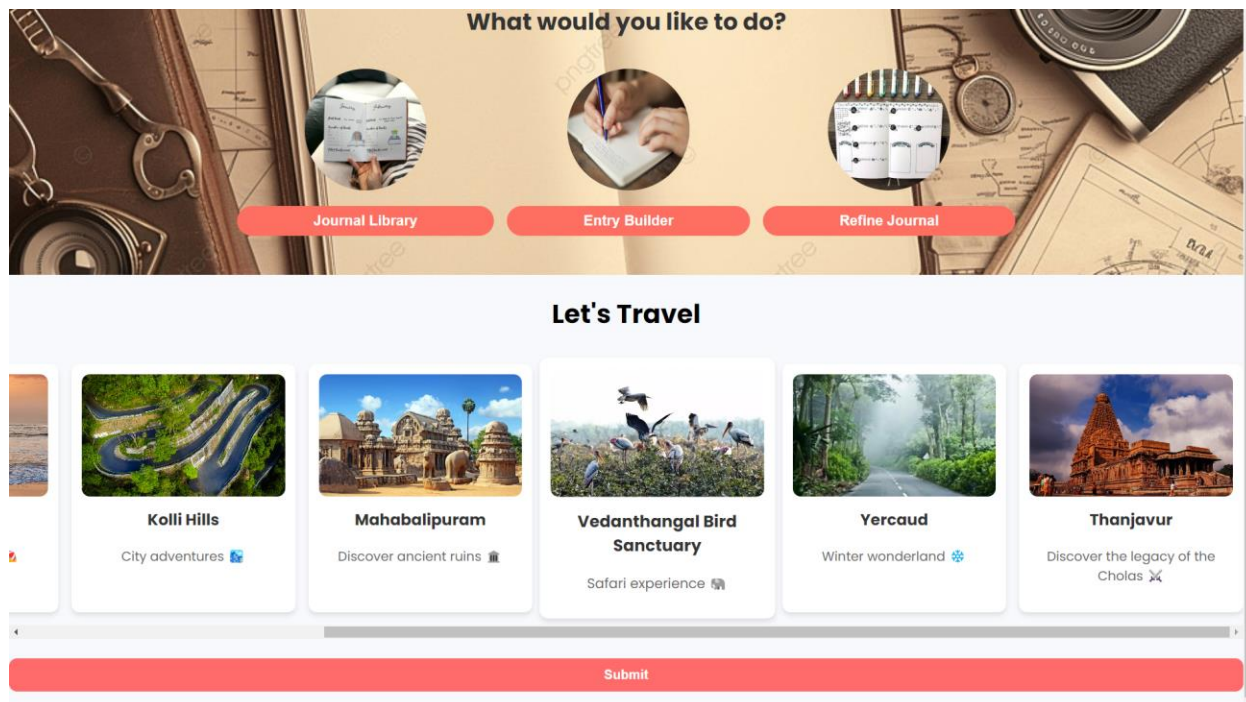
What would you like to do?

Journal Library

Entry Builder

Refine Journal

Let's Travel

Kolli Hills

City adventures 🏙️

Mahabalipuram

Discover ancient ruins 🏛️

Vedanthangal Bird Sanctuary

Safari experience 🐘

Yercaud

Winter wonderland ❄️

Thanjavur

Discover the legacy of the Cholas ⚔️

Submit